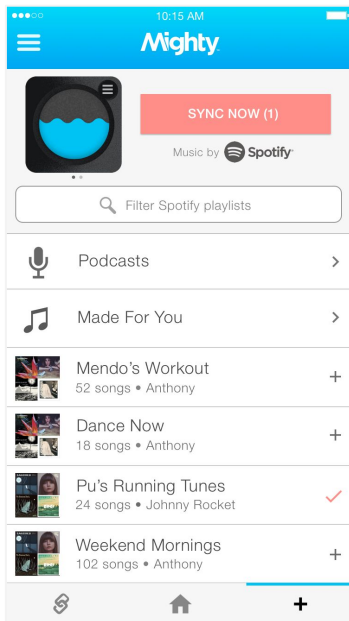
10:15 AM

Mighty

SYNC NOW (1)

Music by Spotify

Filter Spotify playlists

Podcasts

Made For You

Mendo's Workout
52 songs • Anthony

Dance Now
18 songs • Anthony

Pu's Running Tunes
24 songs • Johnny Rocket

Weekend Mornings
102 songs • Anthony